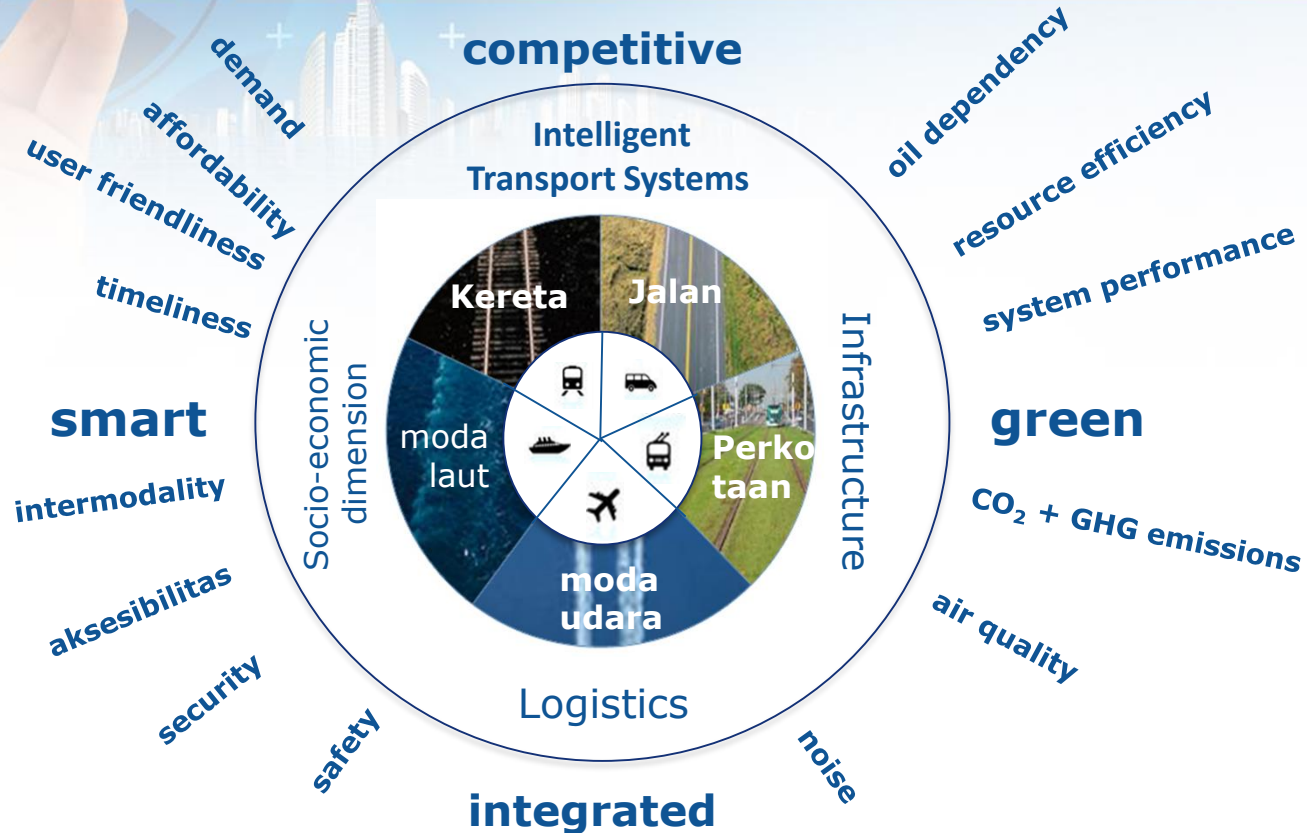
competitive

demand

affordability

user friendliness

timeliness

smart

intermodality

aksesibilitas

security

safety

integrated

noise

air quality

$CO_2$ + GHG emissions

green

system performance

resource efficiency

oil dependency

Intelligent Transport Systems

Socio-economic dimension

Infrastructure

Logistics

Kereta

Jalan

Perkotaan

moda udara

moda laut